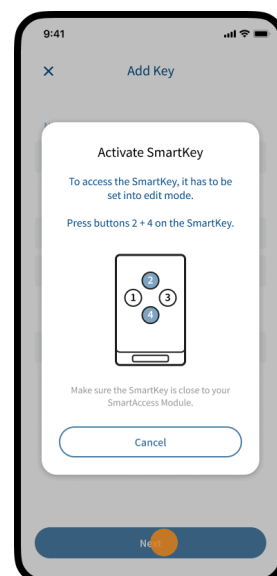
9:41

×

Add Key

Activate SmartKey

To access the SmartKey, it has to be set into edit mode.

Press buttons 2 + 4 on the SmartKey.

2
1
3
4

Make sure the SmartKey is close to your SmartAccess Module.

Cancel

Next